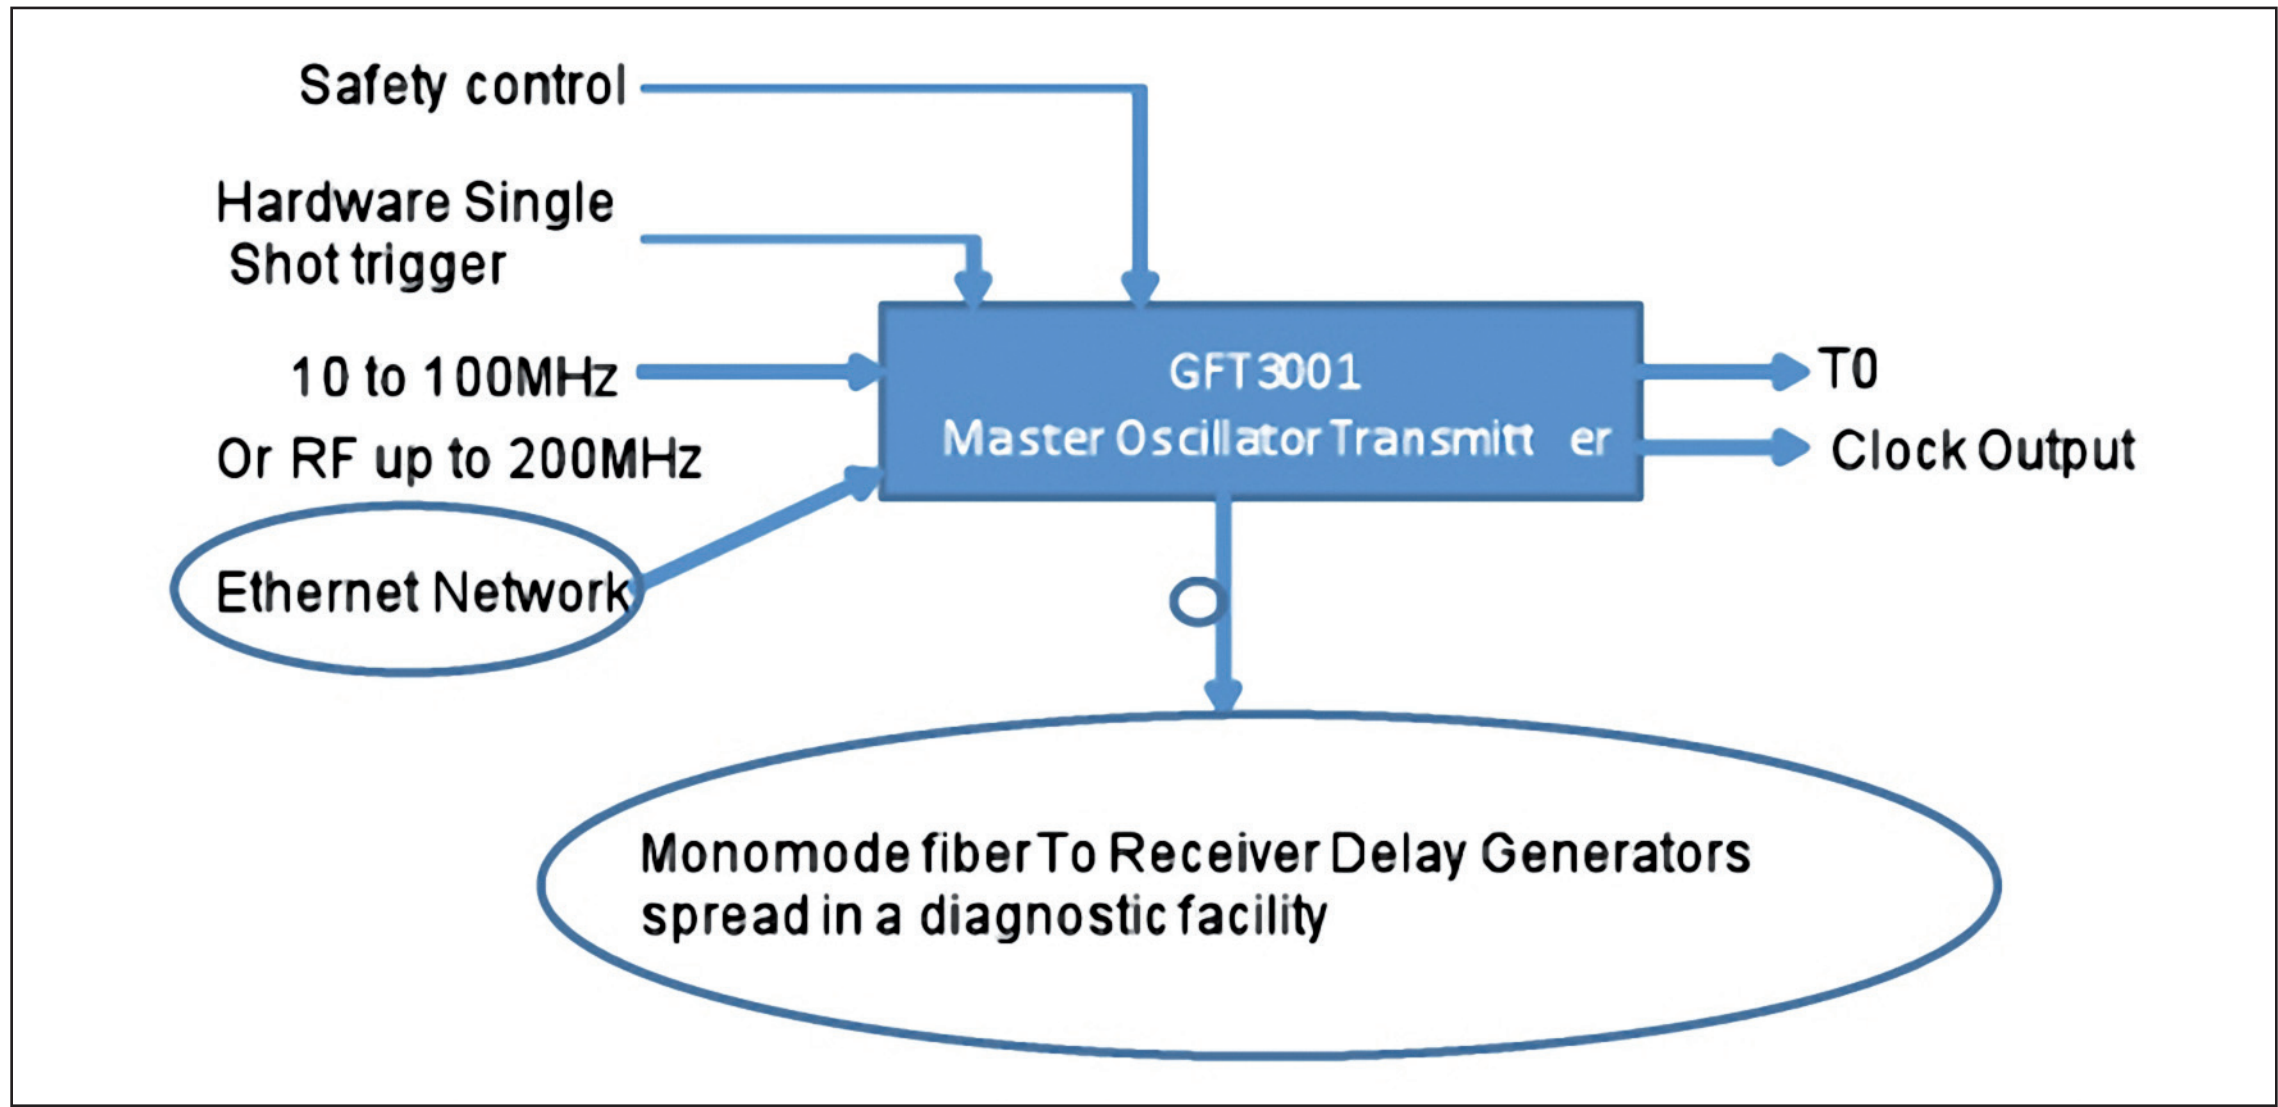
Safety control

Hardware Single Shot trigger

10 to 100MHz

Or RF up to 200MHz

Ethernet Network

GFT3001

Master Oscillator Transmitt er

T0

Clock Output

Monomode fiber To Receiver Delay Generators spread in a diagnostic facility